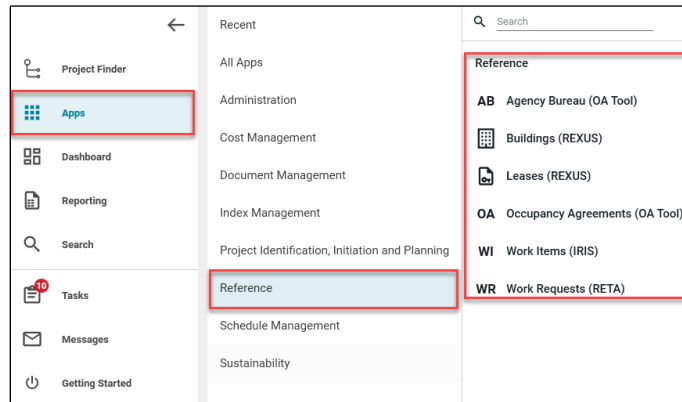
←

Project Finder

Apps

Dashboard

Reporting

Search

10

Tasks

Messages

Getting Started

Recent

All Apps

Administration

Cost Management

Document Management

Index Management

Project Identification, Initiation and Planning

Reference

Schedule Management

Sustainability

Search

Reference

AB Agency Bureau (OA Tool)

Buildings (REXUS)

Leases (REXUS)

OA Occupancy Agreements (OA Tool)

WI Work Items (IRIS)

WR Work Requests (RETA)